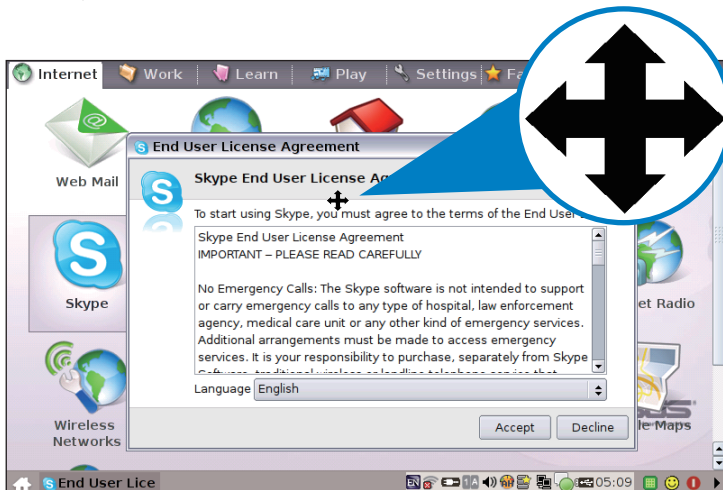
Internet | Work | Learn | Play | Settings | Fa

Web Mail

Skype

Wireless Networks

et Radio

le Maps

End User License Agreement

Skype End User License A

To start using Skype, you must agree to the terms of the End User

Skype End User License Agreement
IMPORTANT – PLEASE READ CAREFULLY

No Emergency Calls: The Skype software is not intended to support or carry emergency calls to any type of hospital, law enforcement agency, medical care unit or any other kind of emergency services. Additional arrangements must be made to access emergency services. It is your responsibility to purchase, separately from Skype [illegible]

Language English

Accept Decline

End User Lice

EN

05:09